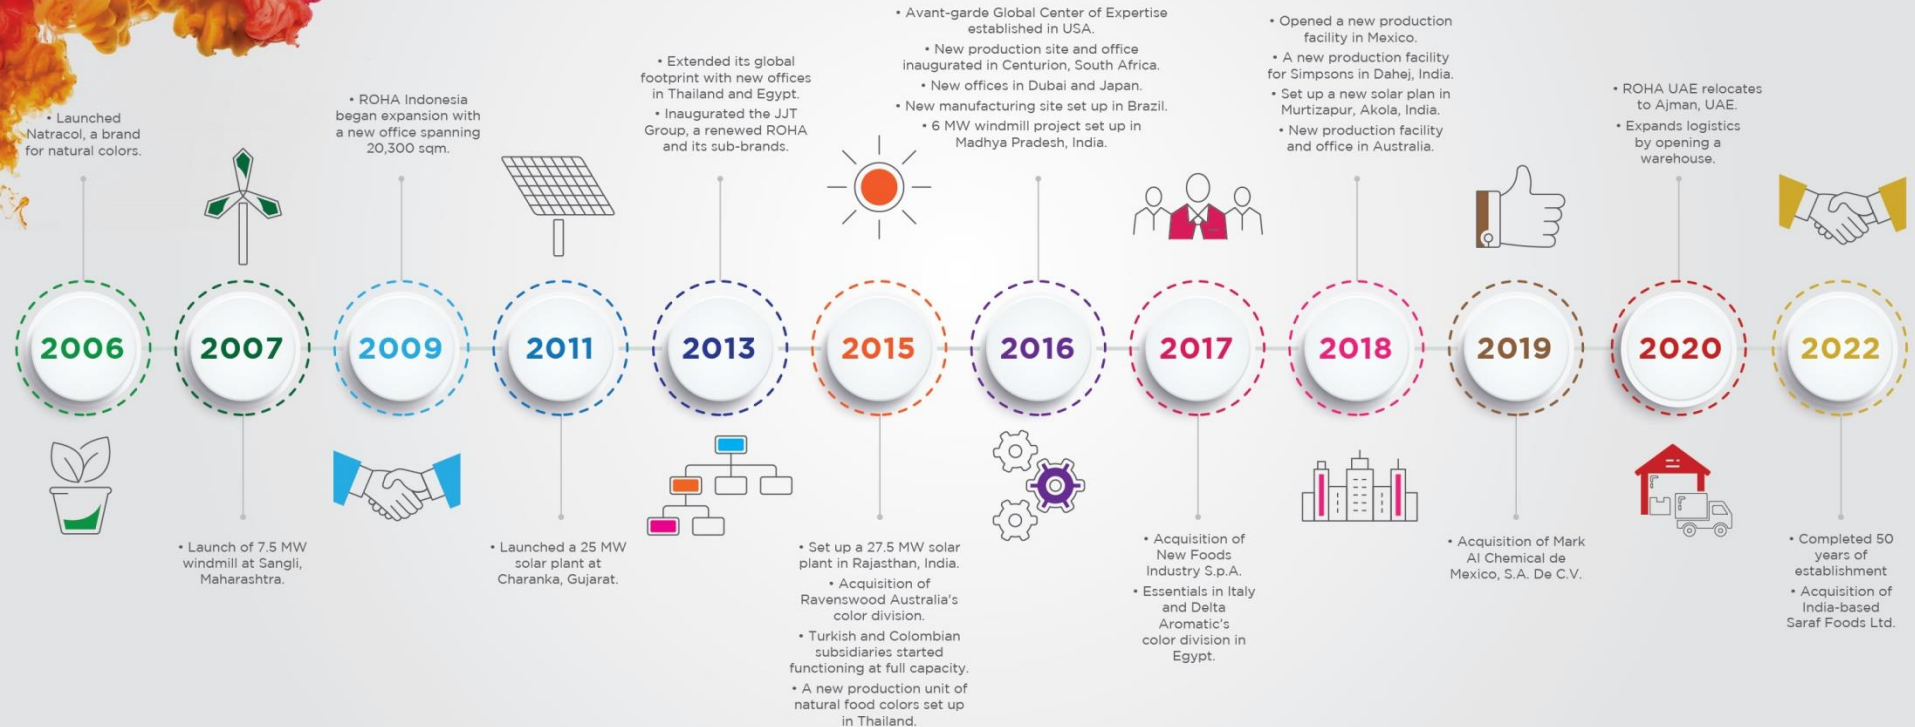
• Launched Natracol, a brand for natural colors.

2006

2007

• Launch of 7.5 MW windmill at Sangli, Maharashtra.

• ROHA Indonesia began expansion with a new office spanning 20,300 sqm.

2009

2011

• Launched a 25 MW solar plant at Charanka, Gujarat.

• Extended its global footprint with new offices in Thailand and Egypt.
• Inaugurated the JJT Group, a renewed ROHA and its sub-brands.

2013

2015

• Set up a 27.5 MW solar plant in Rajasthan, India.
• Acquisition of Ravenswood Australia's color division.
• Turkish and Colombian subsidiaries started functioning at full capacity.
• A new production unit of natural food colors set up in Thailand.

• Avant-garde Global Center of Expertise established in USA.
• New production site and office inaugurated in Centurion, South Africa.
• New offices in Dubai and Japan.
• New manufacturing site set up in Brazil.
• 6 MW windmill project set up in Madhya Pradesh, India.

2016

2017

• Acquisition of New Foods Industry S.p.A.
• Essentials in Italy and Delta Aromatic's color division in Egypt.

• Opened a new production facility in Mexico.
• A new production facility for Simpsons in Dahej, India.
• Set up a new solar plan in Murtizapur, Akola, India.
• New production facility and office in Australia.

2018

2019

• Acquisition of Mark Al Chemical de Mexico, S.A. De C.V.

• ROHA UAE relocates to Ajman, UAE.
• Expands logistics by opening a warehouse.

2020

2022

• Completed 50 years of establishment
• Acquisition of India-based Saraf Foods Ltd.